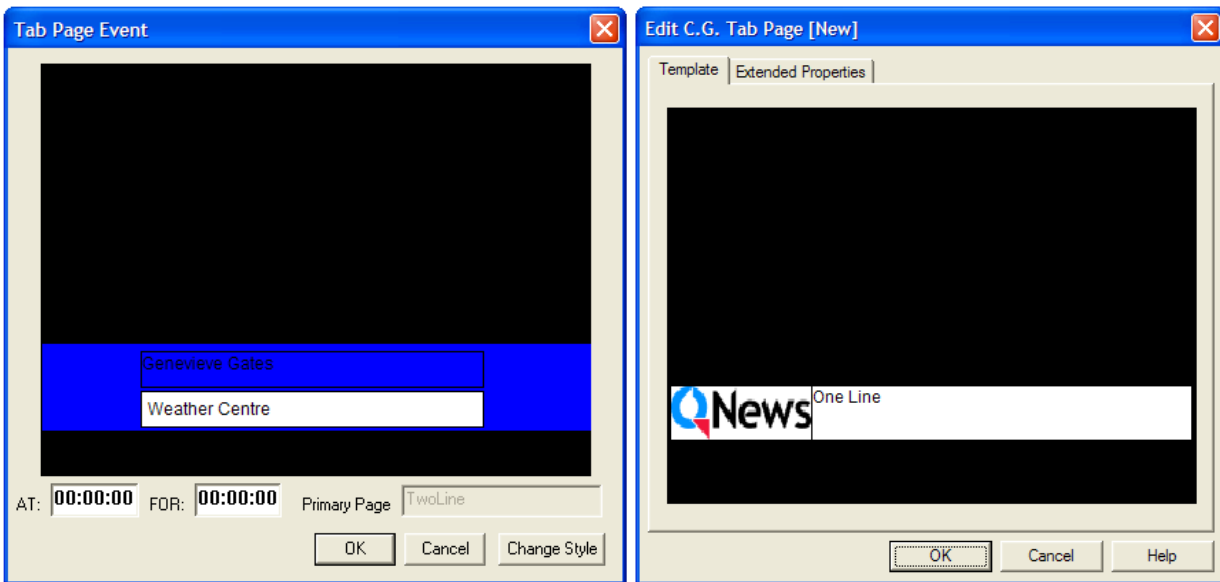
Tab Page Event

Genevieve Gates

Weather Centre

AT: 00:00:00 FOR: 00:00:00 Primary Page TwoLine

OK Cancel Change Style

Edit C.G. Tab Page [New]

Template Extended Properties

QNews One Line

OK Cancel Help